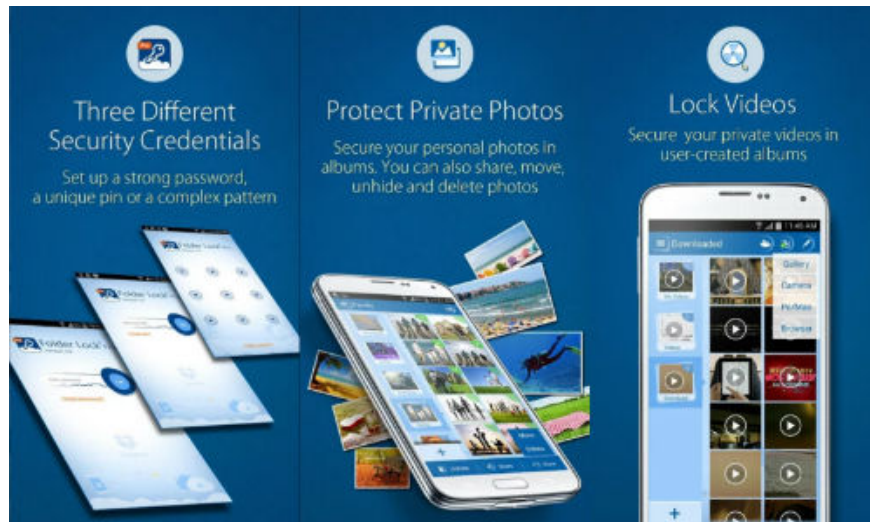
Three Different Security Credentials

Set up a strong password, a unique pin or a complex pattern

Folder Lock

Folder Lock

Folder Lock

Protect Private Photos

Secure your personal photos in albums. You can also share, move, unhide and delete photos

Lock Videos

Secure your private videos in user-created albums

11:46 AM

Downloaded

Gallery

Camera

Pictures

Browse